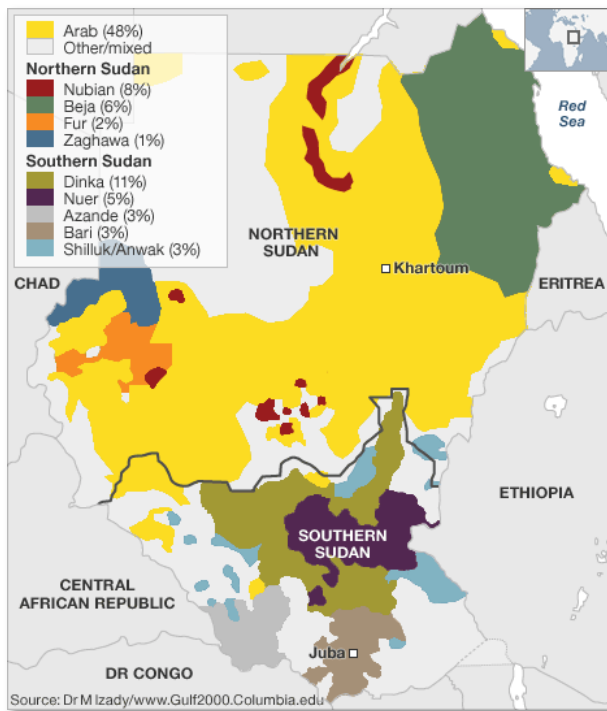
Arab (48%)
Other/mixed
Northern Sudan
Nubian (8%)
Beja (6%)
Fur (2%)
Zaghawa (1%)
Southern Sudan
Dinka (11%)
Nuer (5%)
Azande (3%)
Bari (3%)
Shilluk/Anwak (3%)

Red Sea

NORTHERN SUDAN

Khartoum

CHAD

ERITREA

ETHIOPIA

SOUTHERN SUDAN

CENTRAL AFRICAN REPUBLIC

DR CONGO

Juba

Source: Dr M Izady/www.Gulf2000.Columbia.edu